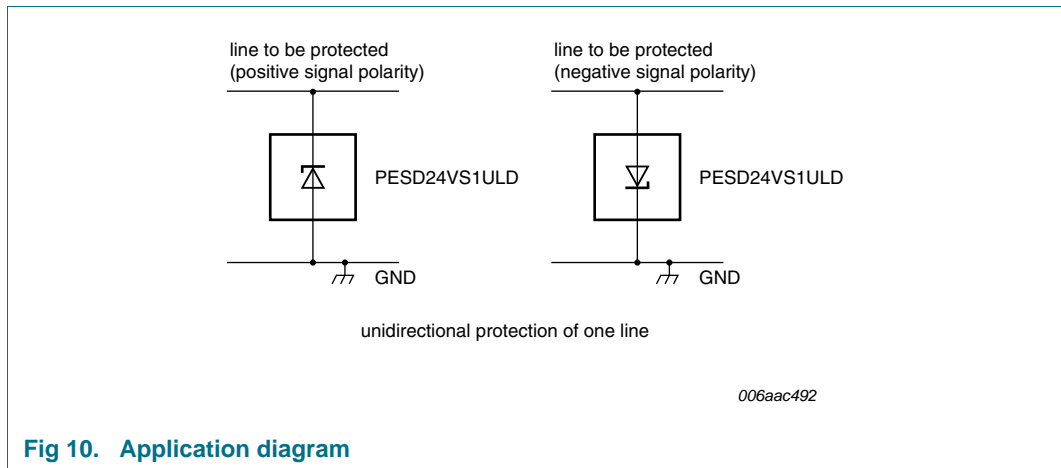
line to be protected
(positive signal polarity)

PESD24VS1ULD

GND

line to be protected
(negative signal polarity)

PESD24VS1ULD

GND

unidirectional protection of one line

006aac492

Fig 10. Application diagram